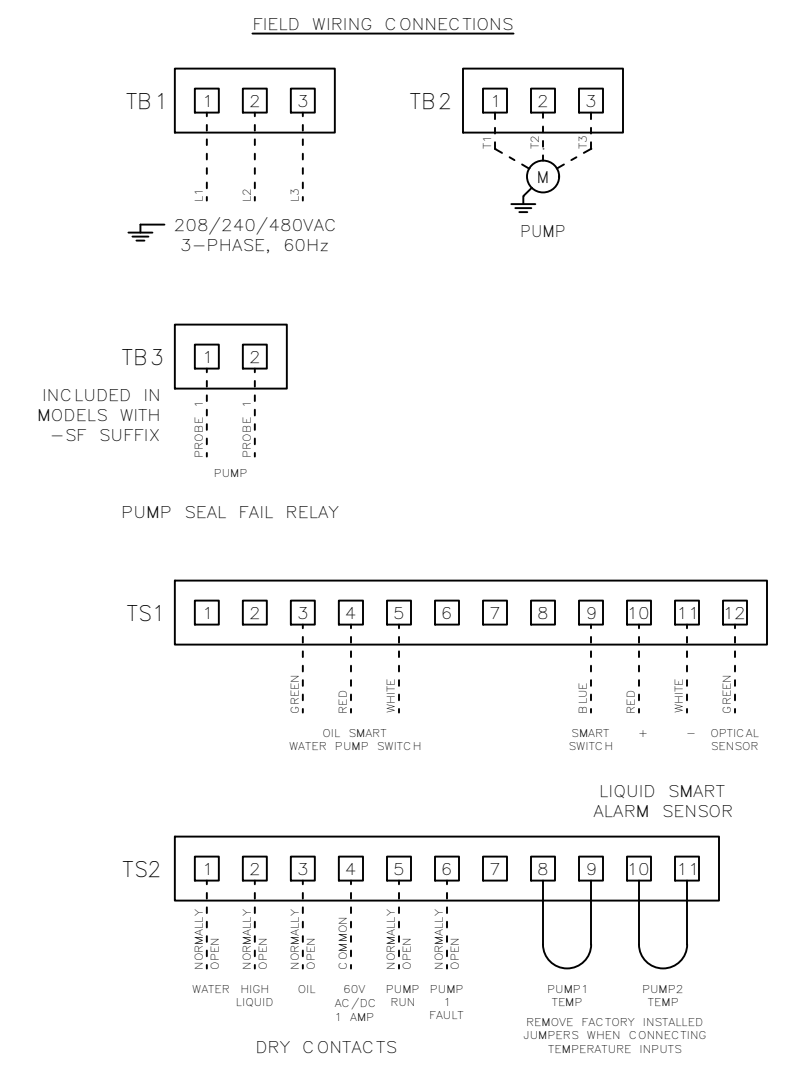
FIELD WIRING CONNECTIONS

TB1
1 2 3
L1 L2 L3
208/240/480VAC
3-PHASE, 60Hz

TB2
1 2 3
T1 T2 T3
M
PUMP

TB3
1 2
INCLUDED IN MODELS WITH -SF SUFFIX
PROBE 1 PROBE 1
PUMP

PUMP SEAL FAIL RELAY

TS1
1 2 3 4 5 6 7 8 9 10 11 12
GREEN RED WHITE
OIL SMART
WATER PUMP SWITCH
BLUE RED WHITE GREEN
SMART SWITCH + - OPTICAL SENSOR

LIQUID SMART
ALARM SENSOR

TS2
1 2 3 4 5 6 7 8 9 10 11
NORMALLY OPEN NORMALLY OPEN NORMALLY OPEN COMMON NORMALLY OPEN NORMALLY OPEN
WATER HIGH LIQUID OIL 60V AC/DC 1 AMP PUMP RUN PUMP 1 FAULT
PUMP1 TEMP PUMP2 TEMP
REMOVE FACTORY INSTALLED JUMPERS WHEN CONNECTING TEMPERATURE INPUTS

DRY CONTACTS